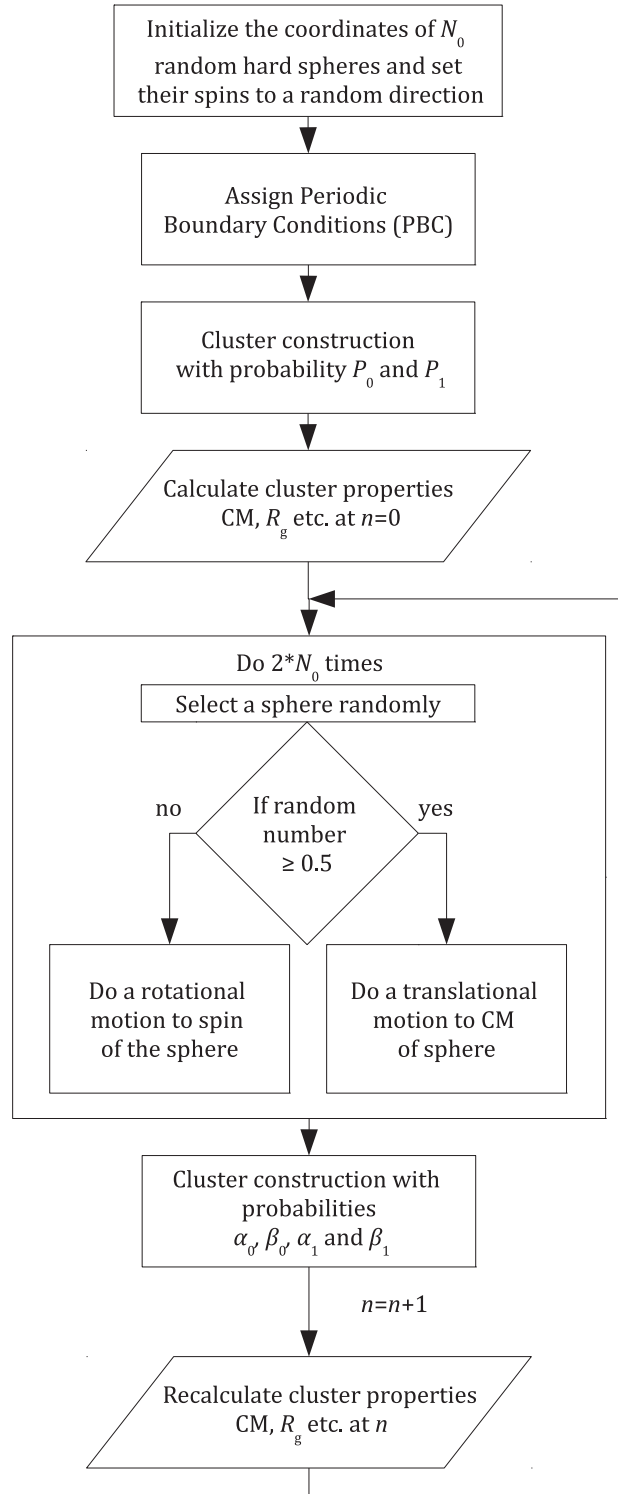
Initialize the coordinates of $N_0$ random hard spheres and set their spins to a random direction

Assign Periodic Boundary Conditions (PBC)

Cluster construction with probability $P_0$ and $P_1$

Calculate cluster properties CM, $R_g$ etc. at $n=0$

Do $2^*N_0$ times

Select a sphere randomly

no

If random number $\geq 0.5$

yes

Do a rotational motion to spin of the sphere

Do a translational motion to CM of sphere

Cluster construction with probabilities $\alpha_0$, $\beta_0$, $\alpha_1$ and $\beta_1$

$n=n+1$

Recalculate cluster properties CM, $R_g$ etc. at $n$